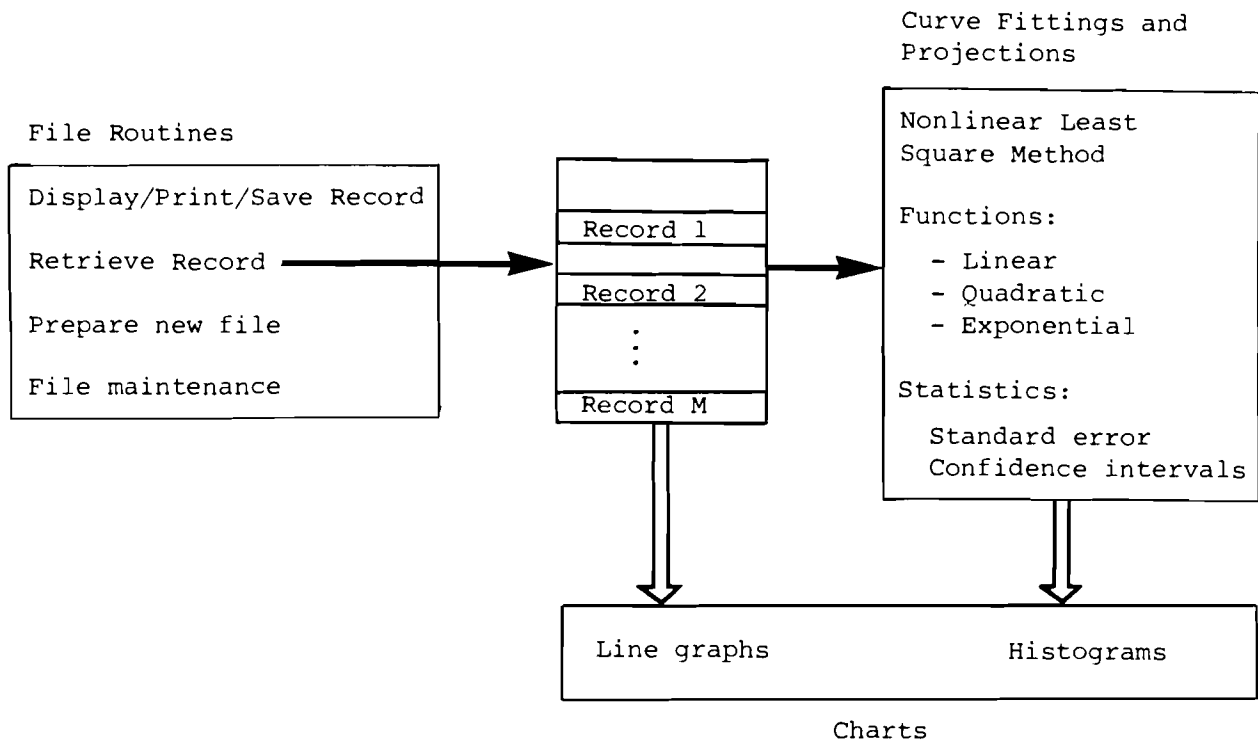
Curve Fittings and Projections

File Routines

Display/Print/Save Record

Retrieve Record

Prepare new file

File maintenance

Record 1

Record 2

⋮

Record M

Nonlinear Least Square Method

Functions:

- Linear
- Quadratic
- Exponential

Statistics:

Standard error
Confidence intervals

Line graphs

Histograms

Charts